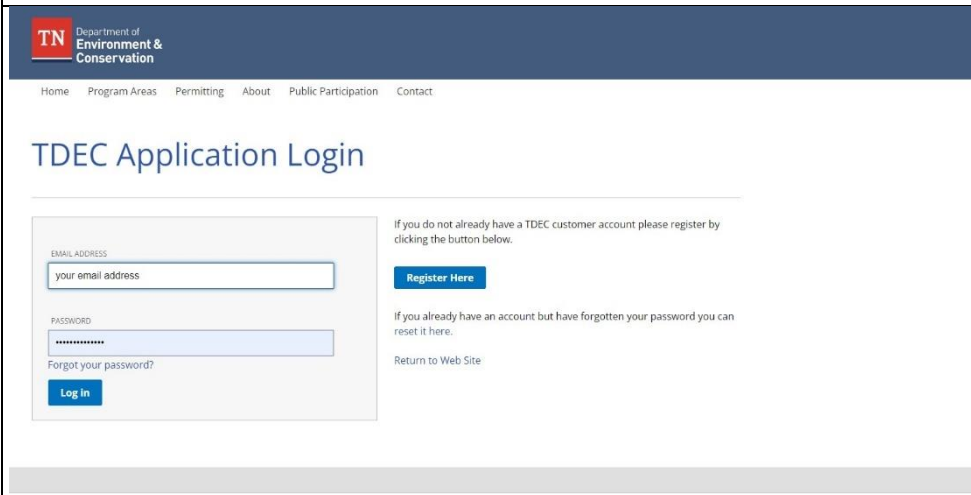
TN Department of Environment & Conservation

Home Program Areas Permitting About Public Participation Contact

TDEC Application Login

EMAIL ADDRESS

your email address

PASSWORD

••••••••••••••

Forgot your password?

Log in

If you do not already have a TDEC customer account please register by clicking the button below.

Register Here

If you already have an account but have forgotten your password you can reset it here.

Return to Web Site